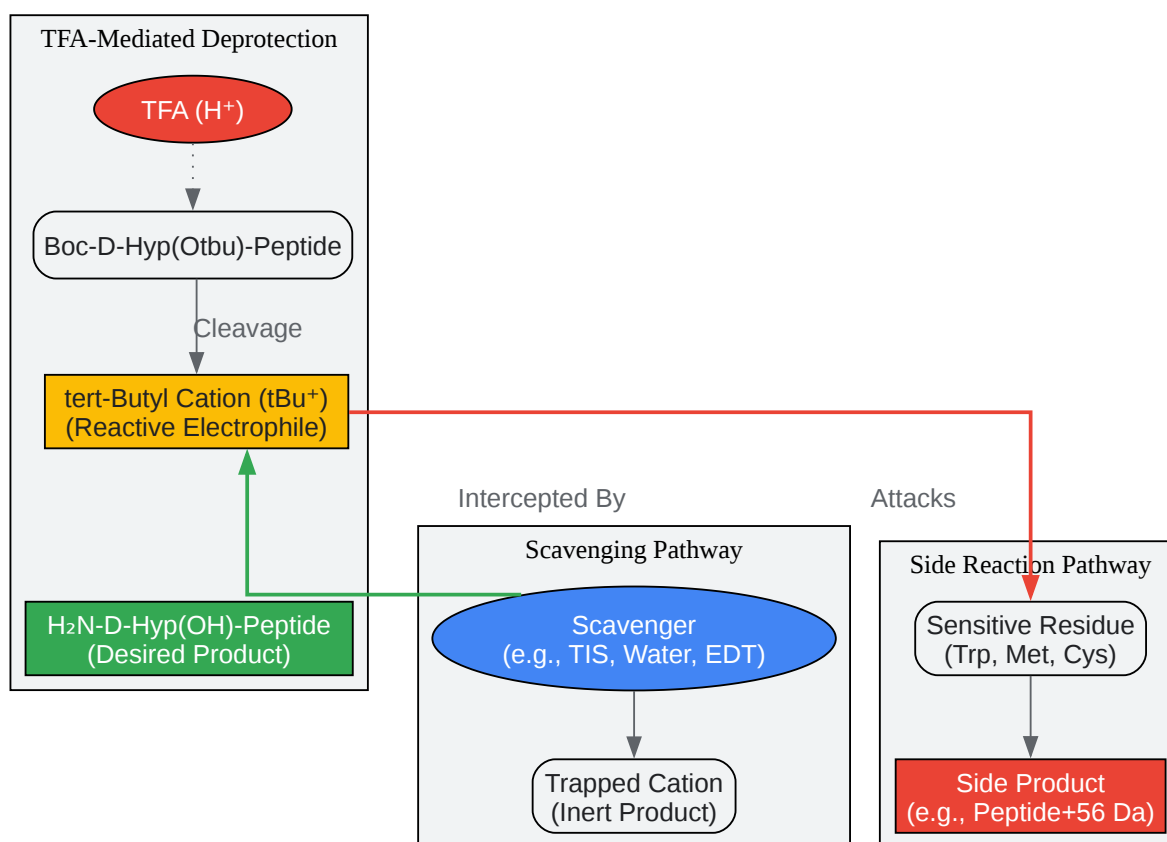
TFA-Mediated Deprotection

TFA ($H^+$)

Boc-D-Hyp(Otbu)-Peptide

Cleavage

tert-Butyl Cation ($tBu^+$)
(Reactive Electrophile)

$H_2N$-D-Hyp(OH)-Peptide
(Desired Product)

Intercepted By

Attacks

Scavenging Pathway

Scavenger
(e.g., TIS, Water, EDT)

Trapped Cation
(Inert Product)

Side Reaction Pathway

Sensitive Residue
(Trp, Met, Cys)

Side Product
(e.g., Peptide+56 Da)